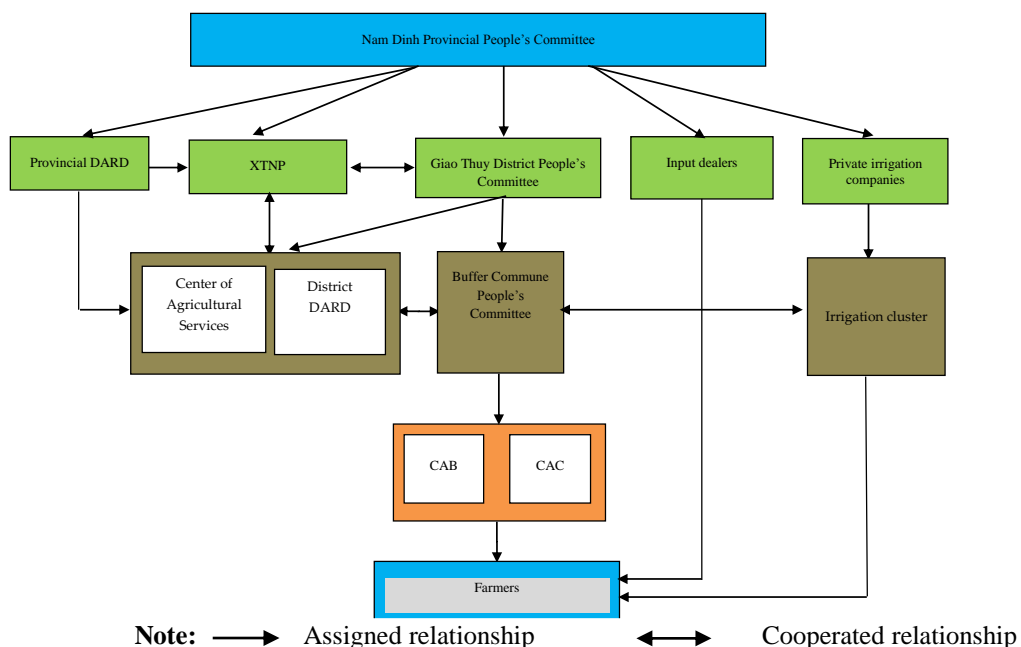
Nam Dinh Provincial People's Committee

Provincial DARD

XTNP

Giao Thuy District People's Committee

Input dealers

Private irrigation companies

Center of Agricultural Services

District DARD

Buffer Commune People's Committee

Irrigation cluster

CAB

CAC

Farmers

Note: Assigned relationship Cooperated relationship